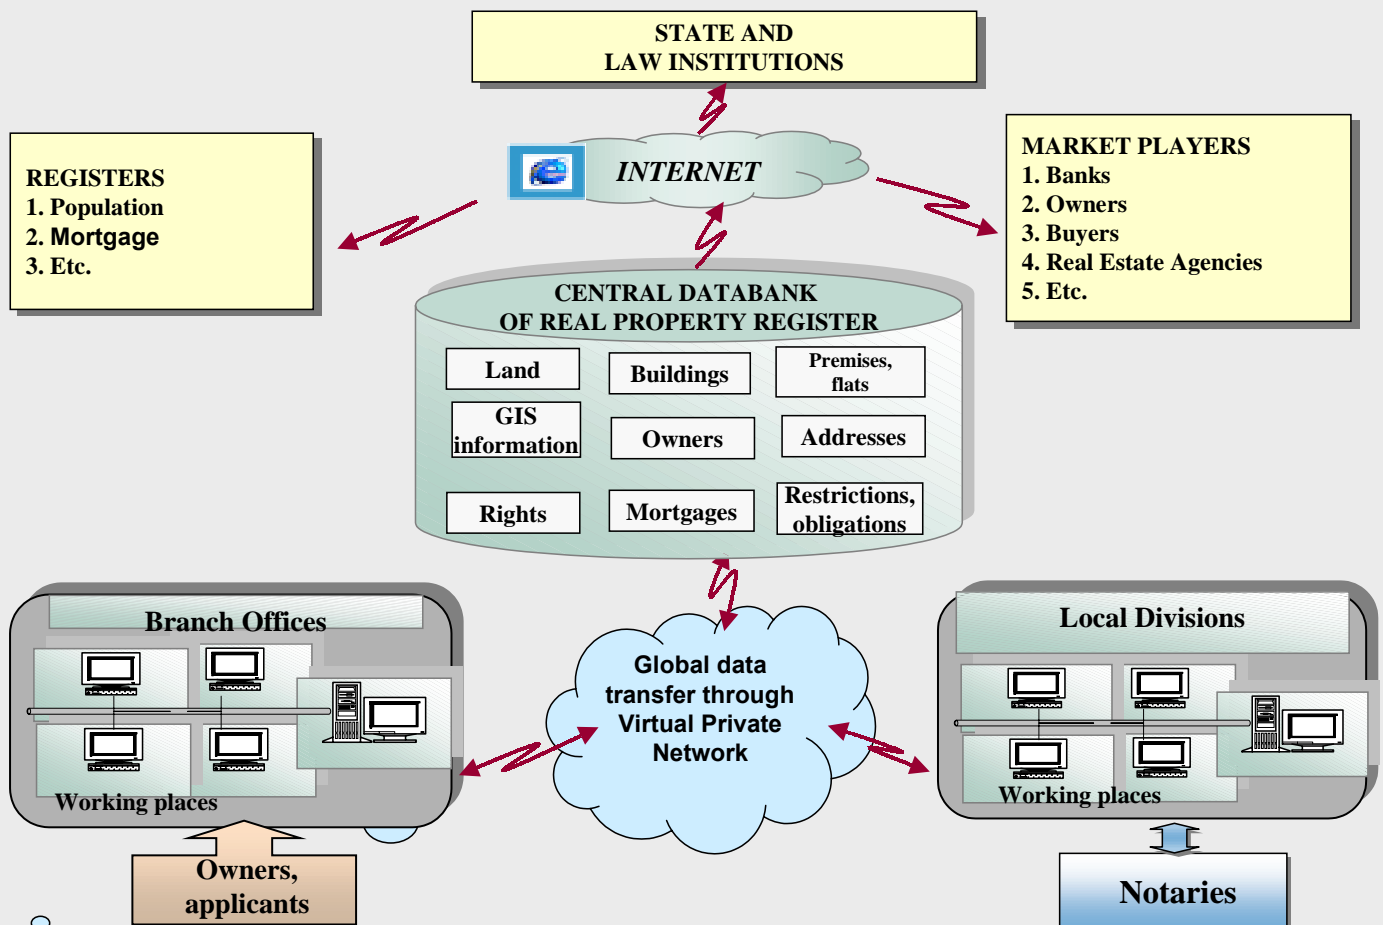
STATE AND
LAW INSTITUTIONS

REGISTERS
1. Population
2. Mortgage
3. Etc.

INTERNET

MARKET PLAYERS
1. Banks
2. Owners
3. Buyers
4. Real Estate Agencies
5. Etc.

CENTRAL DATABANK
OF REAL PROPERTY REGISTER

| Land | Buildings | Premises, flats |
|---|---|---|
| GIS information | Owners | Addresses |
| Rights | Mortgages | Restrictions, obligations |

Branch Offices

Working places

Global data transfer through Virtual Private Network

Local Divisions

Working places

Owners, applicants

Notaries